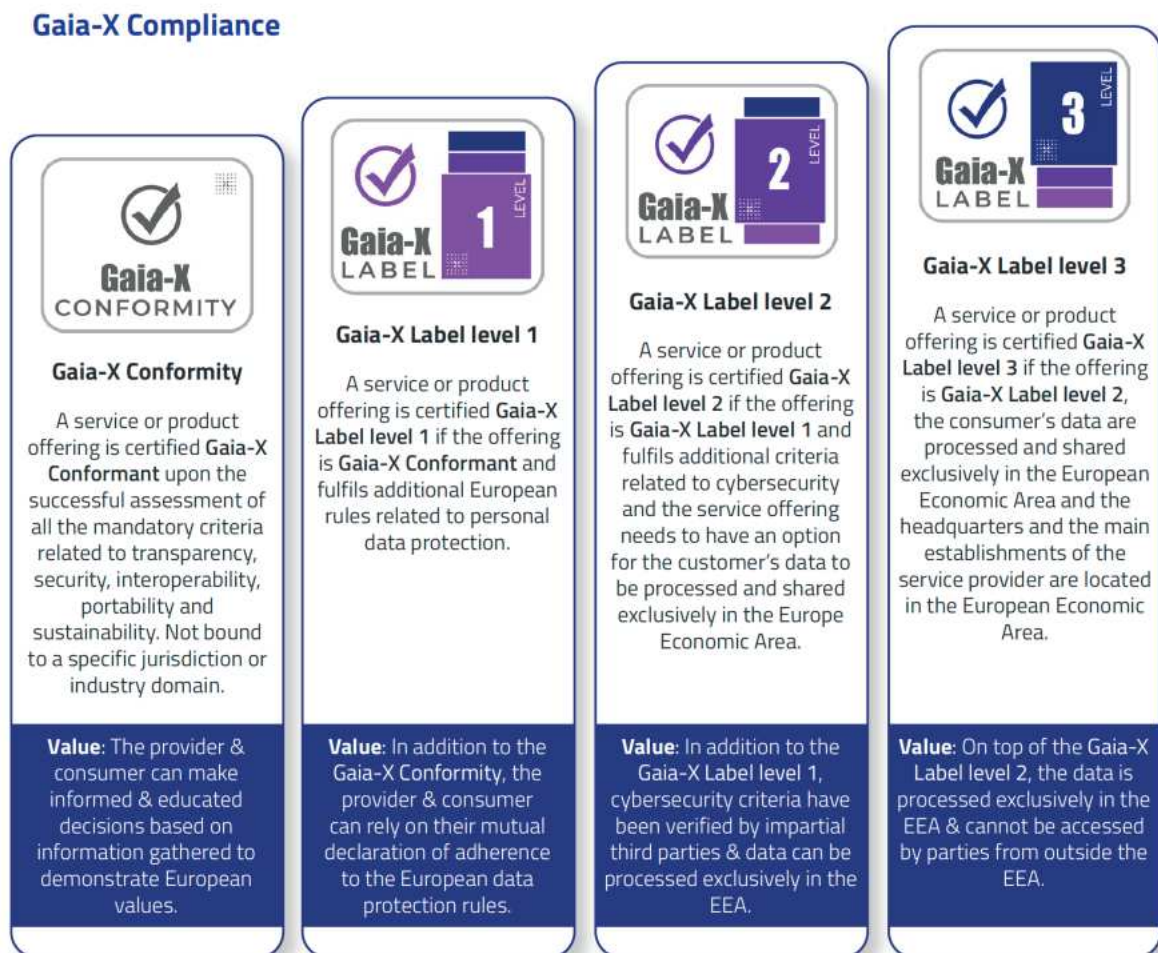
Gaia-X Compliance

Gaia-X
CONFORMITY

Gaia-X Conformity

A service or product offering is certified Gaia-X Conformant upon the successful assessment of all the mandatory criteria related to transparency, security, interoperability, portability and sustainability. Not bound to a specific jurisdiction or industry domain.

Value: The provider & consumer can make informed & educated decisions based on information gathered to demonstrate European values.

Gaia-X
LABEL
1
LEVEL

Gaia-X Label level 1

A service or product offering is certified Gaia-X Label level 1 if the offering is Gaia-X Conformant and fulfils additional European rules related to personal data protection.

Value: In addition to the Gaia-X Conformity, the provider & consumer can rely on their mutual declaration of adherence to the European data protection rules.

Gaia-X
LABEL
2
LEVEL

Gaia-X Label level 2

A service or product offering is certified Gaia-X Label level 2 if the offering is Gaia-X Label level 1 and fulfils additional criteria related to cybersecurity and the service offering needs to have an option for the customer's data to be processed and shared exclusively in the Europe Economic Area.

Value: In addition to the Gaia-X Label level 1, cybersecurity criteria have been verified by impartial third parties & data can be processed exclusively in the EEA.

Gaia-X
LABEL
3
LEVEL

Gaia-X Label level 3

A service or product offering is certified Gaia-X Label level 3 if the offering is Gaia-X Label level 2, the consumer's data are processed and shared exclusively in the European Economic Area and the headquarters and the main establishments of the service provider are located in the European Economic Area.

Value: On top of the Gaia-X Label level 2, the data is processed exclusively in the EEA & cannot be accessed by parties from outside the EEA.